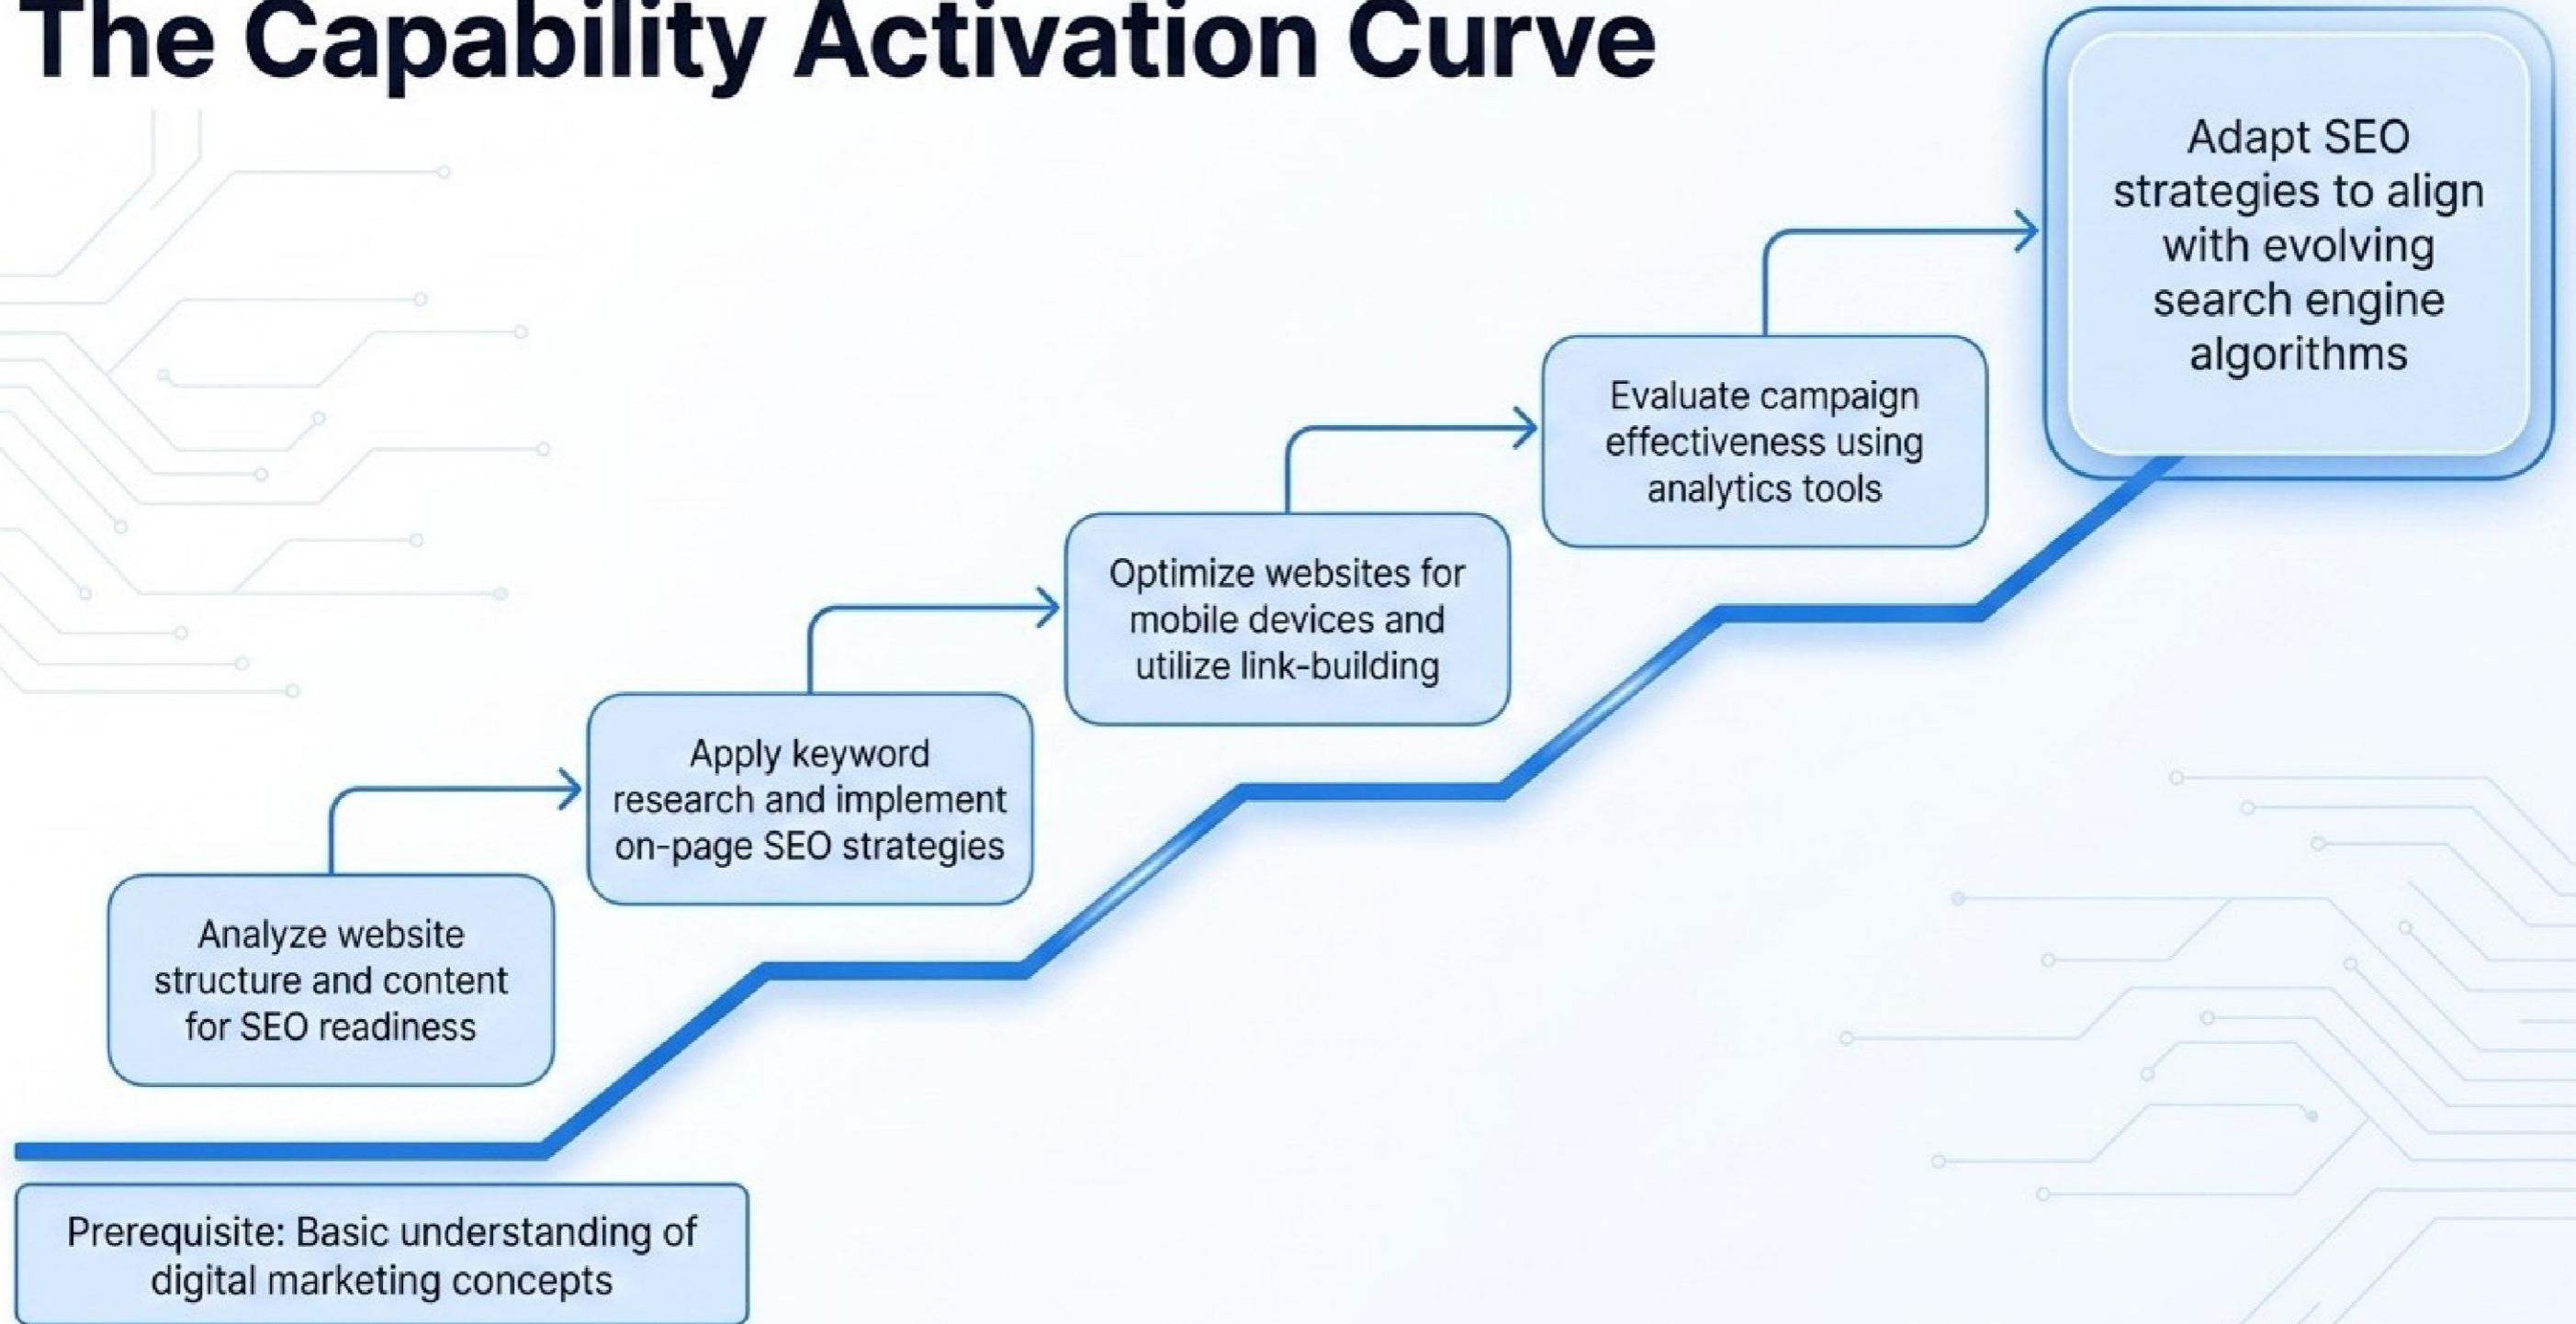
The Capability Activation Curve

Adapt SEO strategies to align with evolving search engine algorithms

Evaluate campaign effectiveness using analytics tools

Optimize websites for mobile devices and utilize link-building

Apply keyword research and implement on-page SEO strategies

Analyze website structure and content for SEO readiness

Prerequisite: Basic understanding of digital marketing concepts